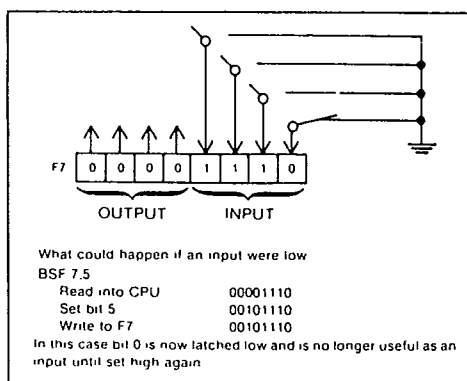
F7 | 0 | 0 | 0 | 0 | 1 | 1 | 1 | 0

OUTPUT INPUT

What could happen if an input were low
BSF 7.5
Read into CPU 00001110
Set bit 5 00101110
Write to F7 00101110
In this case bit 0 is now latched low and is no longer useful as an input until set high again